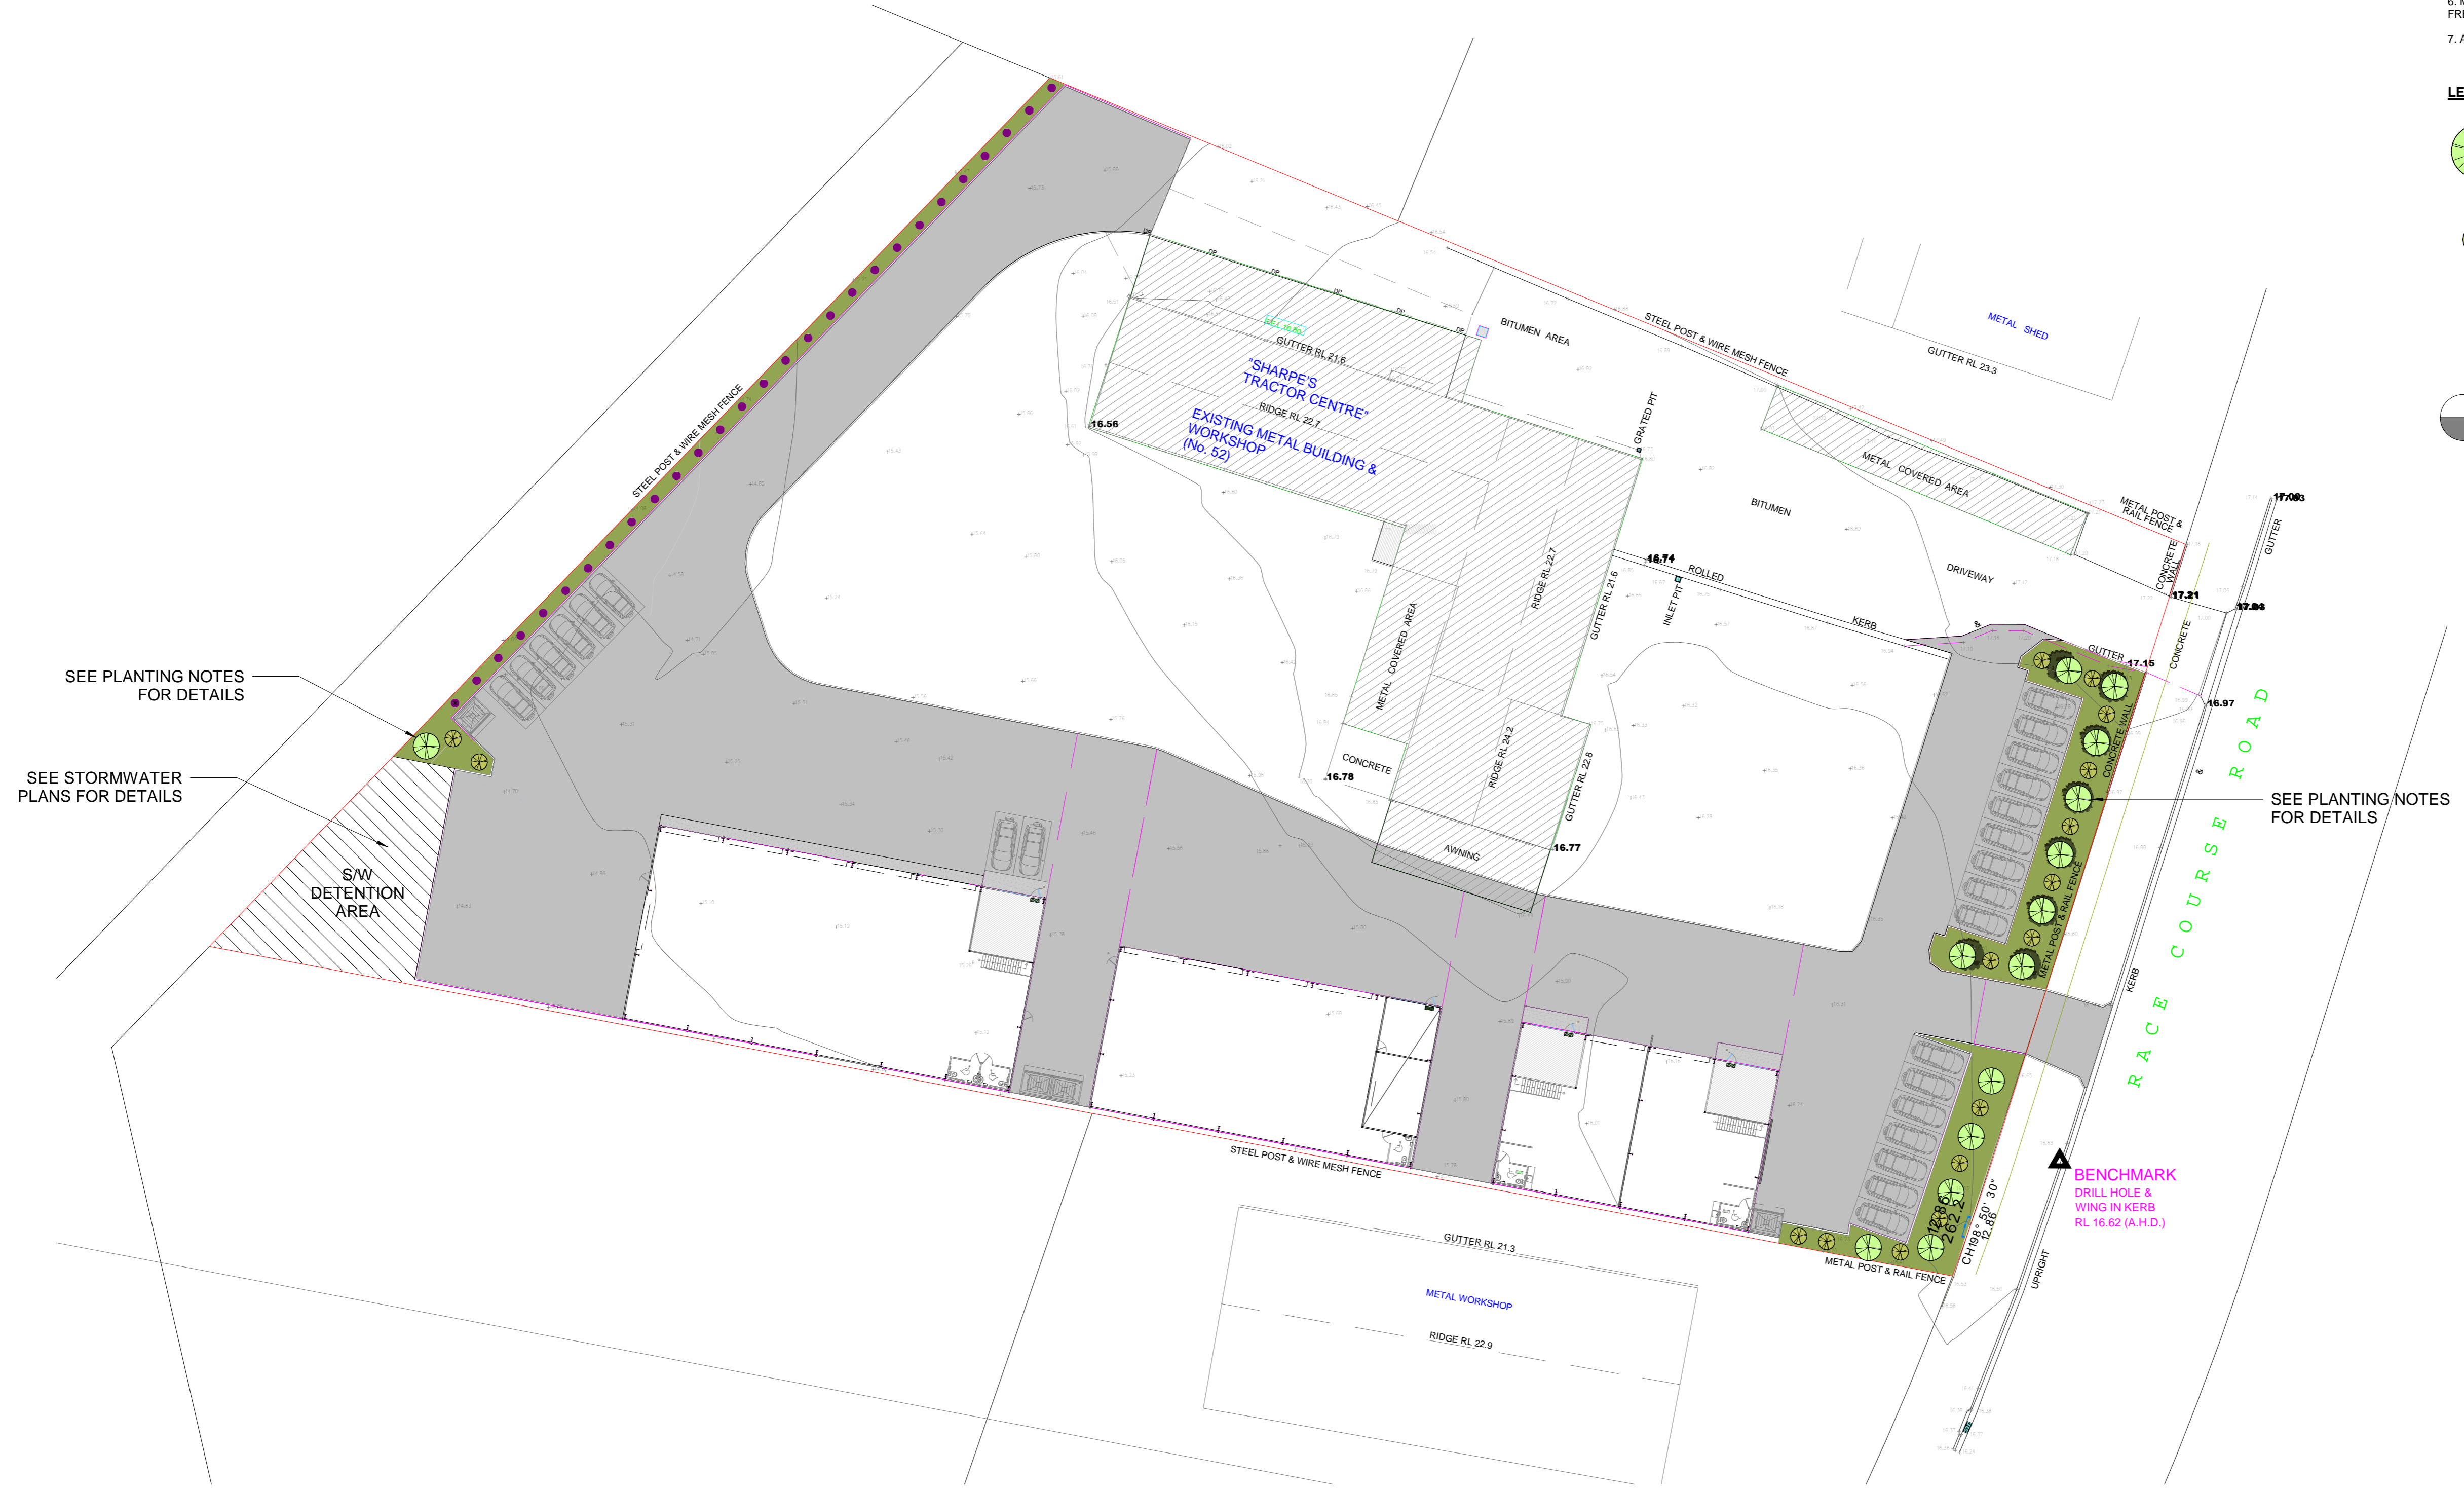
6.
FR
7. A
LE

STEEL POST & WIRE MESH FENCE

"SHARPE'S TRACTOR CENTRE"
EXISTING METAL BUILDING & WORKSHOP
(No. 52)

GUTTER RL 21.6
RIDGE RL 22.7
16.56
BITUMEN AREA
STEEL POST & WIRE MESH FENCE
METAL SHED
GUTTER RL 23.3
GRATED PIT
METAL COVERED AREA
BITUMEN
METAL POST & RAIL FENCE
CONCRETE WALL
17.21
17.06
17.03
GUTTER
17.04
DRIVEWAY
16.74
ROLLED
KERB
INLET PIT
RIDGE RL 22.7
GUTTER RL 21.6
METAL COVERED AREA
CONCRETE
16.78
RIDGE RL 24.2
GUTTER RL 22.8
AWNING
16.77
GUTTER
17.15
CONCRETE
16.97
CONCRETE WALL
METAL POST & RAIL FENCE

SEE PLANTING NOTES FOR DETAILS

SEE STORMWATER PLANS FOR DETAILS

S/W DETENTION AREA

SEE PLANTING NOTES FOR DETAILS

RACE COURSE ROAD
KERB

BENCHMARK
DRILL HOLE & WING IN KERB
RL 16.62 (A.H.D.)

12.86
262.2
CH192° 50' 30"
12.86
UPRIGHT

STEEL POST & WIRE MESH FENCE
METAL POST & RAIL FENCE
GUTTER RL 21.3
METAL WORKSHOP
RIDGE RL 22.9